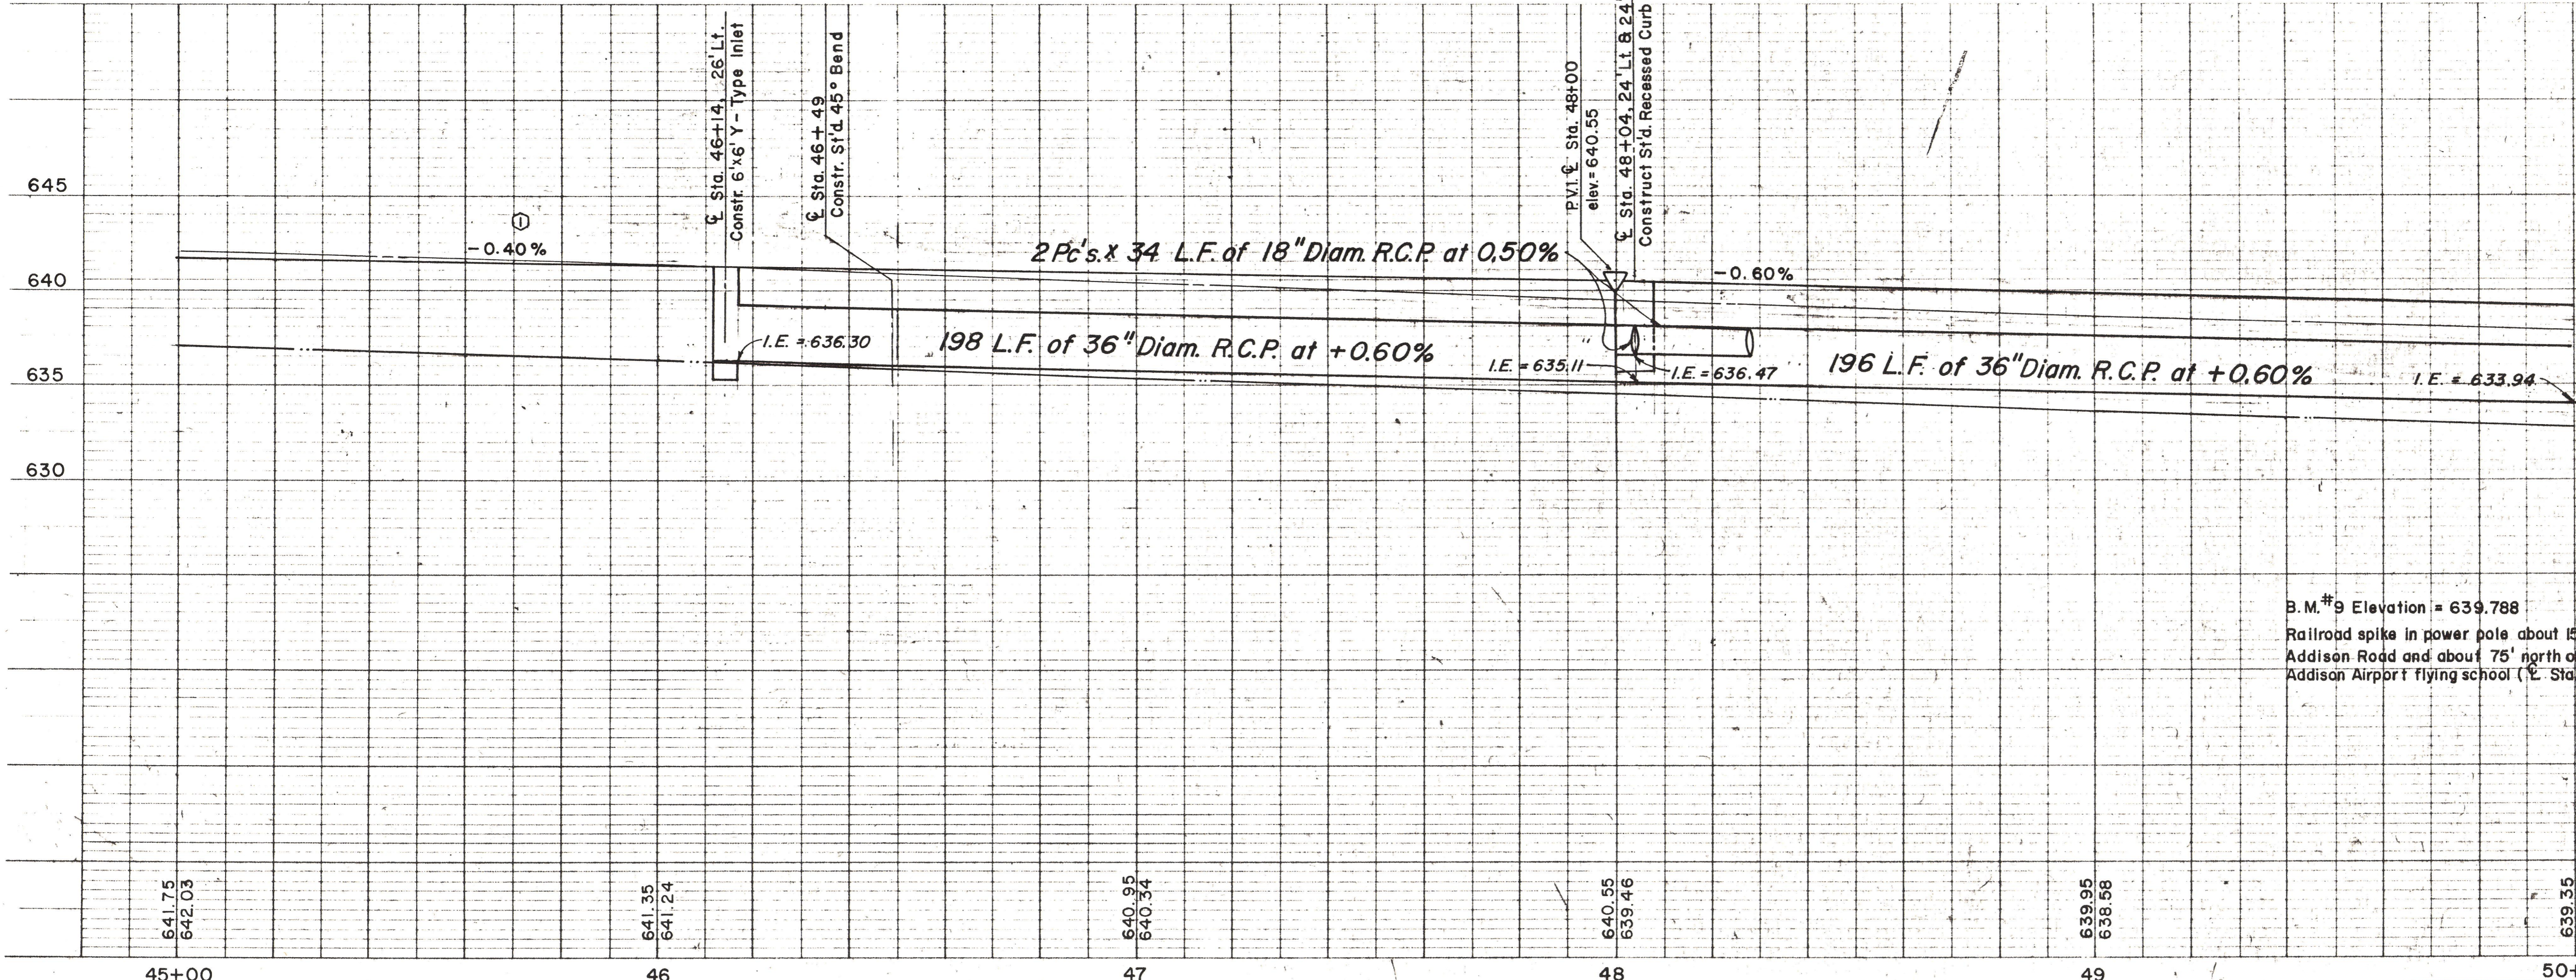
645

640

635

630

① −0.40%

℄ Sta. 46+14, 26' Lt.
Constr. 6'x6' Y-Type Inlet

℄ Sta. 46+49
Constr. St'd. 45° Bend

P.V.I. ℄ Sta. 48+00
elev. = 640.55

℄ Sta. 48+04, 24' Lt. & 24
Construct St'd. Recessed Curb

2 Pc's. x 34 L.F. of 18" Diam. R.C.P. at 0.50%

−0.60%

I.E. = 636.30

198 L.F. of 36" Diam. R.C.P. at +0.60%

I.E. = 635.11

I.E. = 636.47

196 L.F. of 36" Diam. R.C.P. at +0.60%

I.E. = 633.94

B.M. #9 Elevation = 639.788
Railroad spike in power pole about 15
Addison Road and about 75' north o
Addison Airport flying school (℄ Sta

641.75
642.03

641.35
641.24

640.95
640.34

640.55
639.46

639.95
638.58

639.35

45+00

46

47

48

49

50